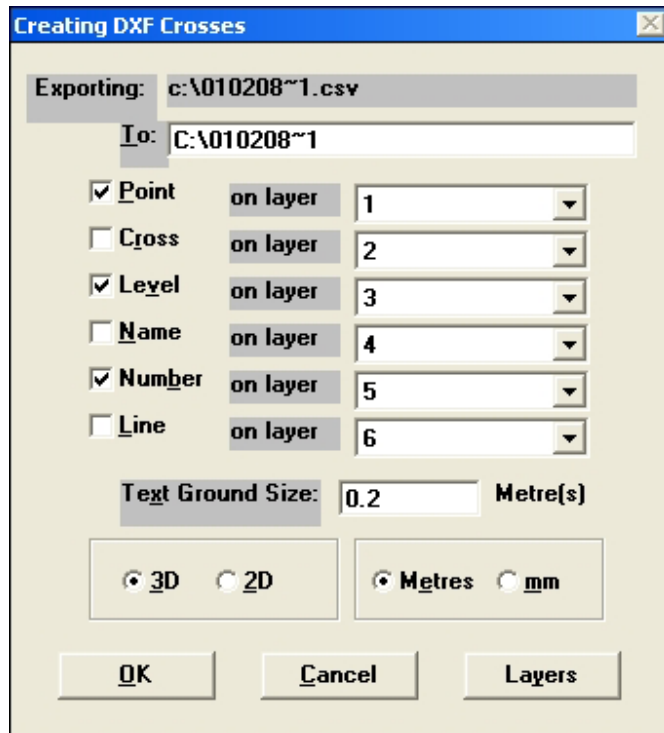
Creating DXF Crosses

Exporting: c:\010208~1.csv

To: C:\010208~1

Point on layer 1

Cross on layer 2

Level on layer 3

Name on layer 4

Number on layer 5

Line on layer 6

Text Ground Size: 0.2 Metre(s)

3D 2D

Metres mm

OK Cancel Layers